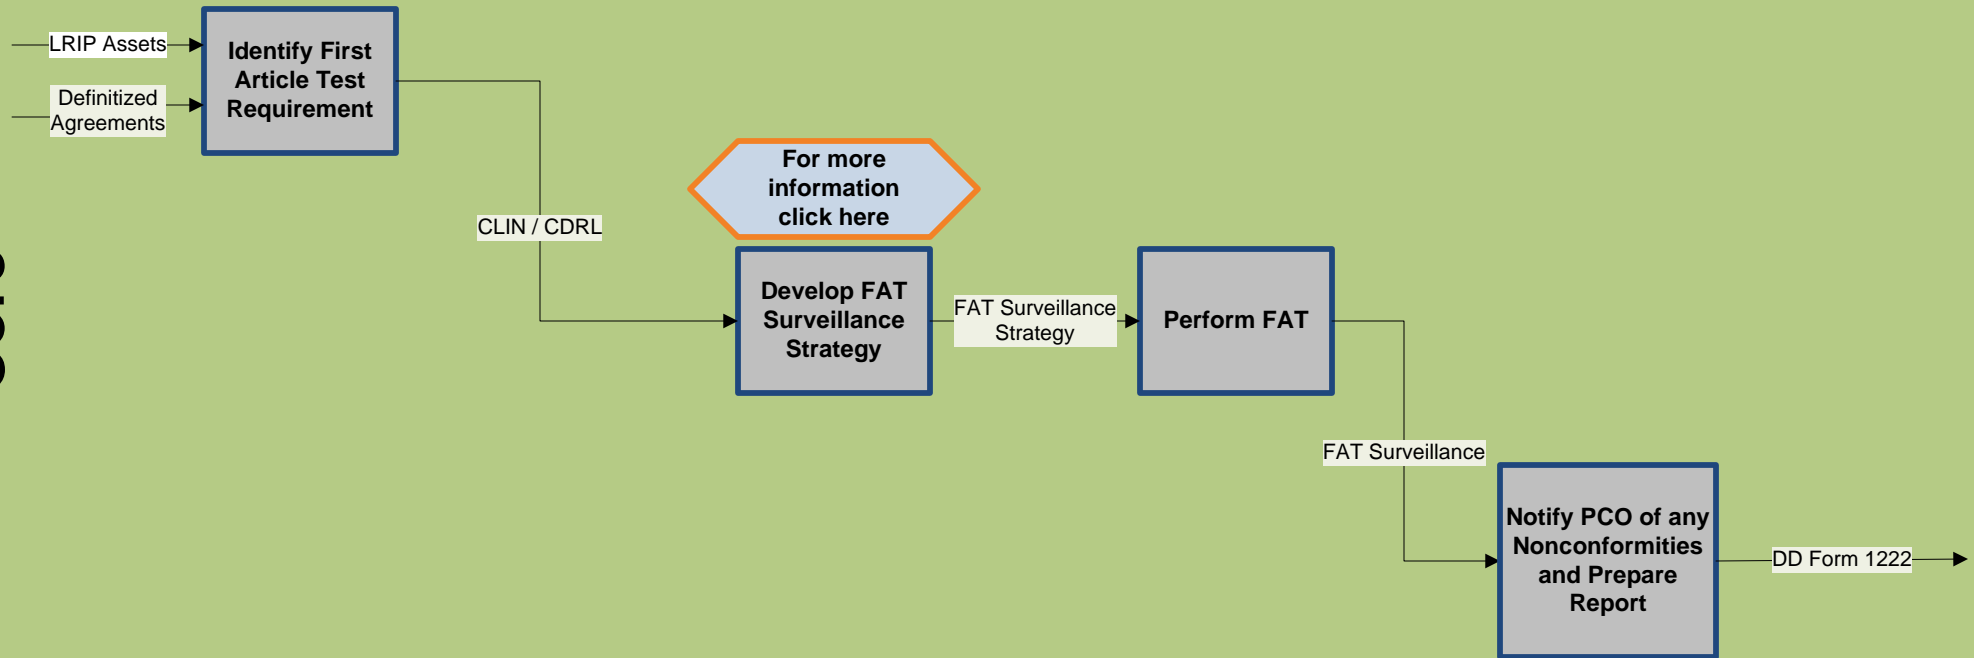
LRIP Assets

Definitized Agreements

Identify First Article Test Requirement

CLIN / CDRL

For more information click here

Develop FAT Surveillance Strategy

FAT Surveillance Strategy

Perform FAT

FAT Surveillance

Notify PCO of any Nonconformities and Prepare Report

DD Form 1222